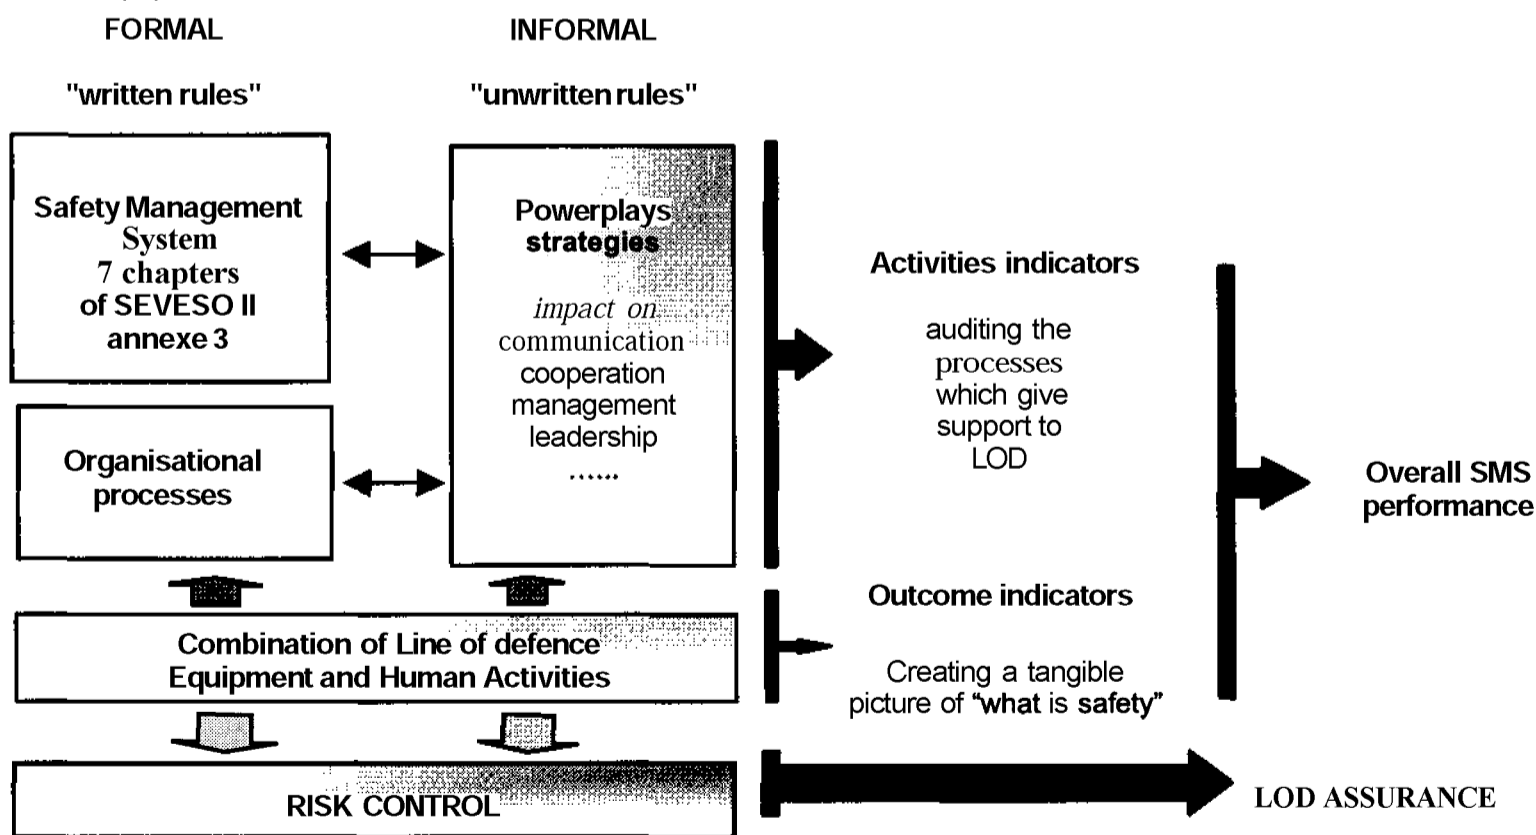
FORMAL

INFORMAL

"written rules"

"unwritten rules"

Safety Management System 7 chapters of SEVESO II annexe 3

Powerplays strategies

impact on communication cooperation management leadership ......

Organisational processes

Activities indicators

auditing the processes which give support to LOD

Overall SMS performance

Outcome indicators

Creating a tangible picture of "what is safety"

Combination of Line of defence Equipment and Human Activities

RISK CONTROL

LOD ASSURANCE